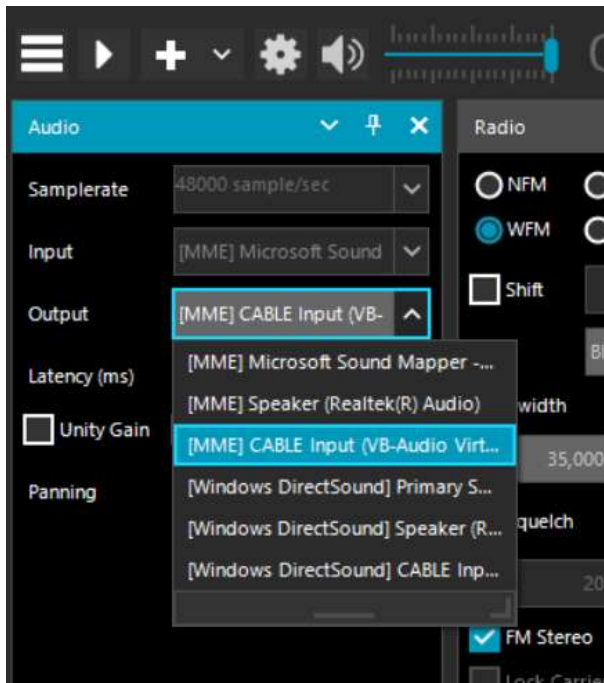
Audio

Samplerate 48000 sample/sec

Input [MME] Microsoft Sound

Output [MME] CABLE Input (VB-

Latency (ms)

Unity Gain

Panning

[MME] Microsoft Sound Mapper -...
[MME] Speaker (Realtek(R) Audio)
[MME] CABLE Input (VB-Audio Virt...
[Windows DirectSound] Primary S...
[Windows DirectSound] Speaker (R...
[Windows DirectSound] CABLE Inp...

Radio

NFM
WFM
Shift
width
35,000
quelch
20
FM Stereo
Lock Carrie